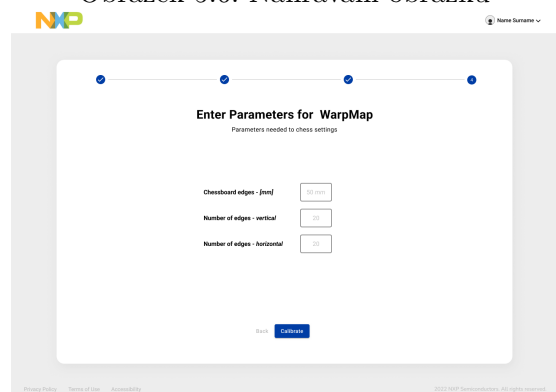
Obrázok 5.5: Nahrávanie obrázka

Name Surname

4

Enter Parameters for WarpMap

Parameters needed to chess settings

Chessboard edges - [mm] 50 mm

Number of edges - vertical 20

Number of edges - horizontal 20

Back Calibrate

Privacy Policy Terms of Use Accessibility

©2022 NXP Semiconductors. All rights reserved.